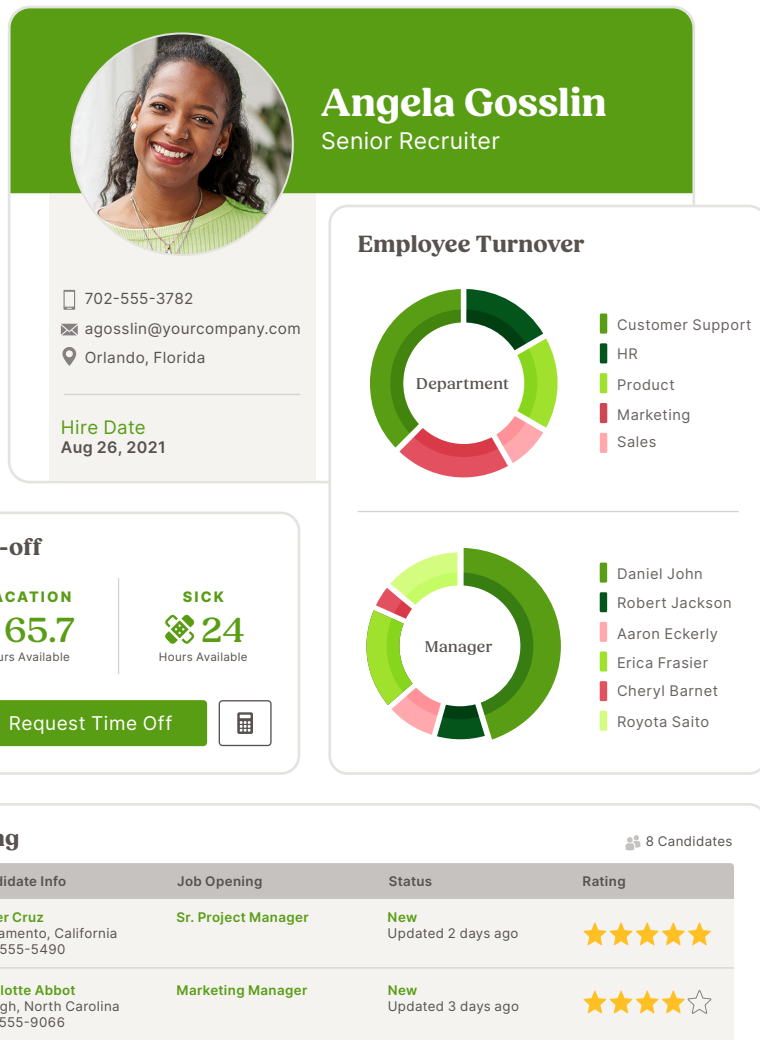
Angela Gosslin
Senior Recruiter

702-555-3782
agosslin@yourcompany.com
Orlando, Florida

Hire Date
Aug 26, 2021

Employee Turnover

Department

Customer Support
HR
Product
Marketing
Sales

Manager

Daniel John
Robert Jackson
Aaron Eckerly
Erica Frasier
Cheryl Barnet
Royota Saito

-off

ACATION
65.7
urs Available

SICK
24
Hours Available

Request Time Off

ng

8 Candidates

| didate Info | Job Opening | Status | Rating |
|---|---|---|---|
| er Cruz amento, California 555-5490 | Sr. Project Manager | New Updated 2 days ago | ★★★★★ |
| lotte Abbot gh, North Carolina 555-9066 | Marketing Manager | New Updated 3 days ago | ★★★★☆ |